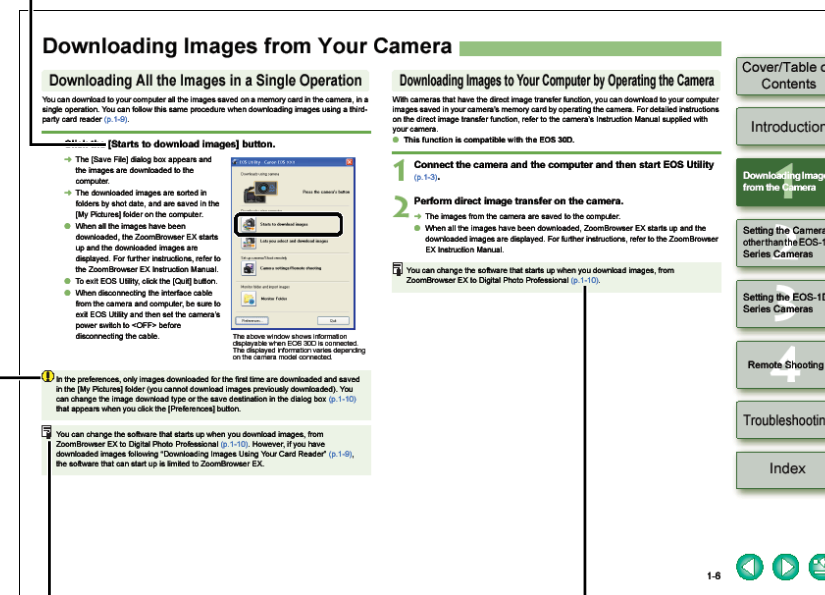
Downloading Images from Your Camera

Downloading All the Images in a Single Operation

You can download to your computer all the images saved on a memory card in the camera, in a single operation. You can follow this same procedure when downloading images using a third-party card reader (p.1-9).

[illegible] [Starts to download images] button.

➜ The [Save File] dialog box appears and the images are downloaded to the computer.

➜ The downloaded images are sorted in folders by shot date, and are saved in the [My Pictures] folder on the computer.

● When all the images have been downloaded, the ZoomBrowser EX starts up and the downloaded images are displayed. For further instructions, refer to the ZoomBrowser EX Instruction Manual.

● To exit EOS Utility, click the [Quit] button.

● When disconnecting the interface cable from the camera and computer, be sure to exit EOS Utility and then set the camera's power switch to <OFF> before disconnecting the cable.

EOS Utility - Canon EOS 30D
Download using camera
Press the camera's button
Starts to download images
Lets you select and download images
Set-up camera/Shoot remotely
Camera settings/Remote shooting
Monitor folder and import images
Monitor Folder
Preferences...
Quit

The above window shows information displayable when EOS 30D is connected. The displayed information varies depending on the camera model connected.

In the preferences, only images downloaded for the first time are downloaded and saved in the [My Pictures] folder (you cannot download images previously downloaded). You can change the image download type or the save destination in the dialog box (p.1-10) that appears when you click the [Preferences] button.

You can change the software that starts up when you download images, from ZoomBrowser EX to Digital Photo Professional (p.1-10). However, if you have downloaded images following "Downloading Images Using Your Card Reader" (p.1-9), the software that can start up is limited to ZoomBrowser EX.

Downloading Images to Your Computer by Operating the Camera

With cameras that have the direct image transfer function, you can download to your computer images saved in your camera's memory card by operating the camera. For detailed instructions on the direct image transfer function, refer to the camera's Instruction Manual supplied with your camera.
● This function is compatible with the EOS 30D.

1 Connect the camera and the computer and then start EOS Utility (p.1-3).

2 Perform direct image transfer on the camera.
➜ The images from the camera are saved to the computer.
● When all the images have been downloaded, ZoomBrowser EX starts up and the downloaded images are displayed. For further instructions, refer to the ZoomBrowser EX Instruction Manual.

You can change the software that starts up when you download images, from ZoomBrowser EX to Digital Photo Professional (p.1-10).

Cover/Table of Contents
Introduction
1 Downloading Images from the Camera
2 Setting the Camera other than the EOS-1 Series Cameras
3 Setting the EOS-1D Series Cameras
4 Remote Shooting
Troubleshooting
Index

1-8